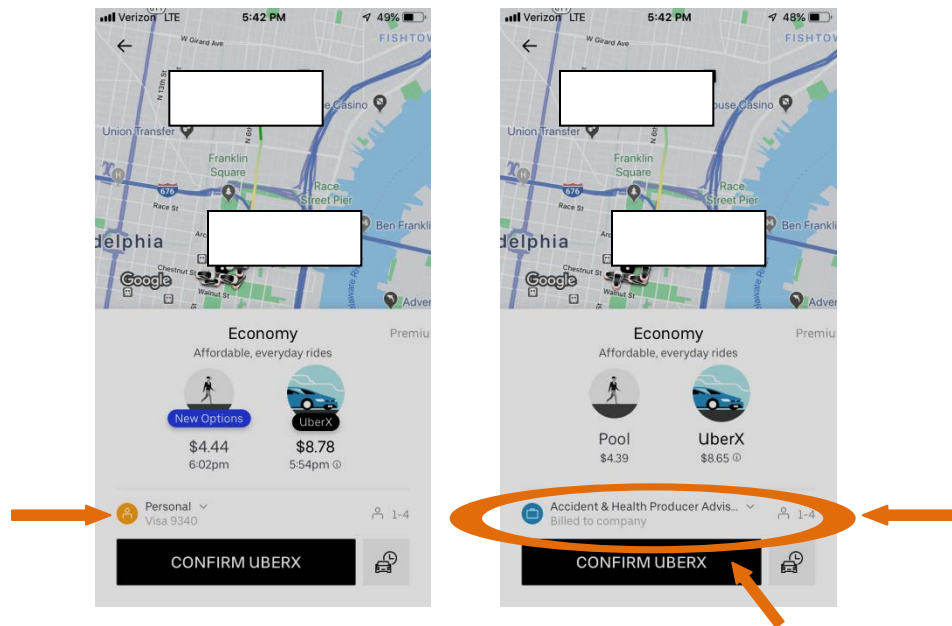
Verizon LTE 5:42 PM 49%

W Girard Ave
FISHTOW
Casino
Union Transfer
Franklin Square
676
Race Street Pier
Race St
Ben Frankli
delphia
Google
Chestnut St
Walnut St
Adve

Economy
Premiu
Affordable, everyday rides
New Options
$4.44
6:02pm
UberX
$8.78
5:54pm
Personal
Visa 9340
1-4
CONFIRM UBERX

Verizon LTE 5:42 PM 48%

W Girard Ave
FISHTOW
ouse Casino
Union Transfer
Franklin Square
676
Race Street Pier
Race St
Ben Frankli
delphia
Google
Chestnut St
Walnut St
Adve

Economy
Premiu
Affordable, everyday rides
Pool
$4.39
UberX
$8.65
Accident & Health Producer Advis...
Billed to company
1-4
CONFIRM UBERX